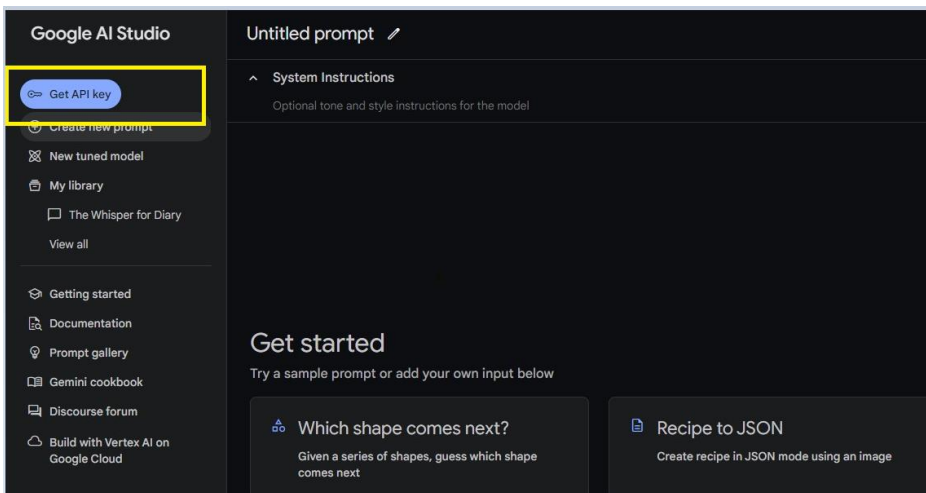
Google AI Studio

Get API key

Create new prompt

New tuned model

My library

The Whisper for Diary

View all

Getting started

Documentation

Prompt gallery

Gemini cookbook

Discourse forum

Build with Vertex AI on Google Cloud

Untitled prompt

System Instructions

Optional tone and style instructions for the model

Get started

Try a sample prompt or add your own input below

Which shape comes next?

Given a series of shapes, guess which shape comes next

Recipe to JSON

Create recipe in JSON mode using an image